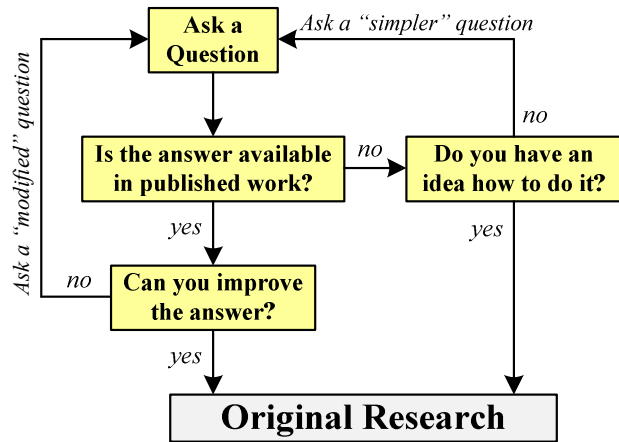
Ask a Question

Ask a "simpler" question

Ask a "modified" question

Is the answer available in published work?

no

Do you have an idea how to do it?

no

yes

yes

no

Can you improve the answer?

yes

Original Research